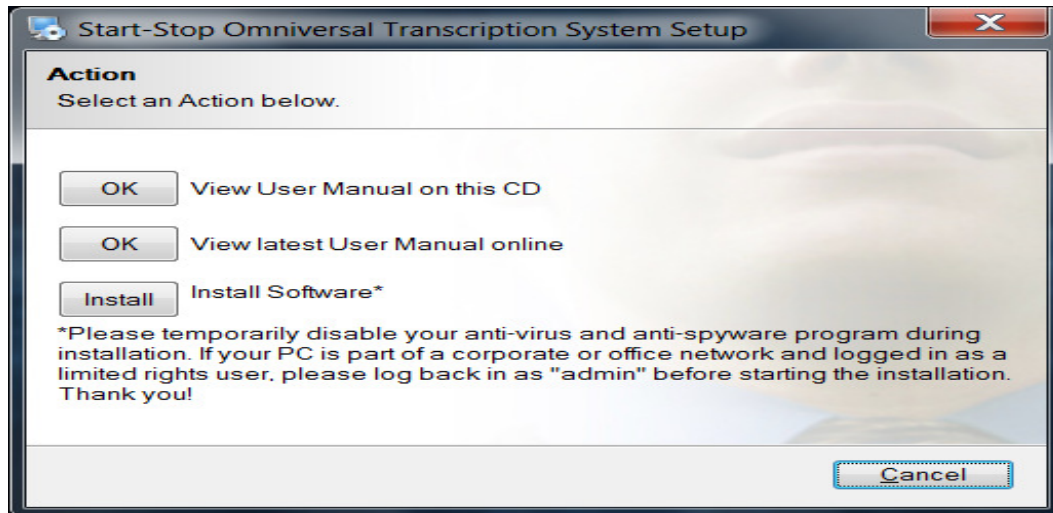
Start-Stop Omniversal Transcription System Setup

Action
Select an Action below.

OK View User Manual on this CD

OK View latest User Manual online

Install Install Software*

*Please temporarily disable your anti-virus and anti-spyware program during installation. If your PC is part of a corporate or office network and logged in as a limited rights user, please log back in as "admin" before starting the installation. Thank you!

Cancel